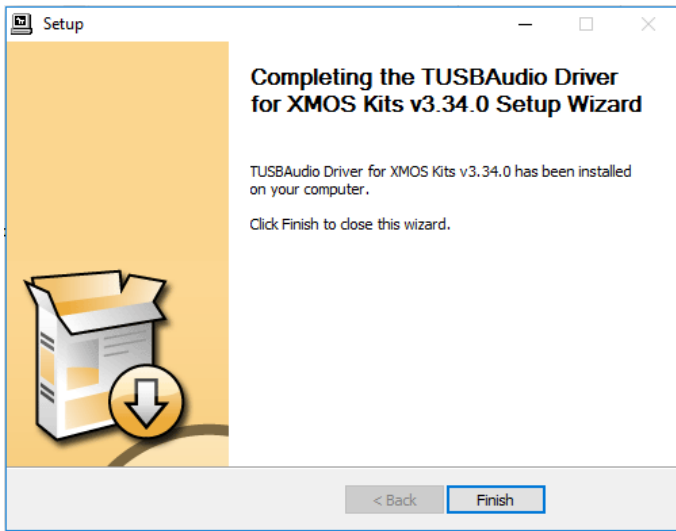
Setup

Completing the TUSBAudio Driver for XMOS Kits v3.34.0 Setup Wizard

TUSBAudio Driver for XMOS Kits v3.34.0 has been installed on your computer.

Click Finish to close this wizard.

< Back

Finish